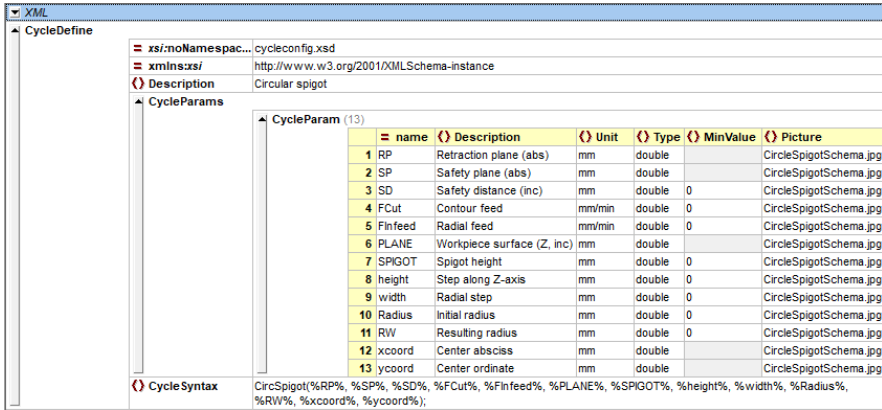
XML

CycleDefine

= xsi:noNamespac... cycleconfig.xsd

= xmlns:xsi http://www.w3.org/2001/XMLSchema-instance

() Description Circular spigot

CycleParams

CycleParam (13)

| | = name | () Description | () Unit | () Type | () MinValue | () Picture |
|---|---|---|---|---|---|---|
| 1 | RP | Retraction plane (abs) | mm | double | | CircleSpigotSchema.jpg |
| 2 | SP | Safety plane (abs) | mm | double | | CircleSpigotSchema.jpg |
| 3 | SD | Safety distance (inc) | mm | double | 0 | CircleSpigotSchema.jpg |
| 4 | FCut | Contour feed | mm/min | double | 0 | CircleSpigotSchema.jpg |
| 5 | FInfeed | Radial feed | mm/min | double | 0 | CircleSpigotSchema.jpg |
| 6 | PLANE | Workpiece surface (Z, inc) | mm | double | | CircleSpigotSchema.jpg |
| 7 | SPIGOT | Spigot height | mm | double | 0 | CircleSpigotSchema.jpg |
| 8 | height | Step along Z-axis | mm | double | 0 | CircleSpigotSchema.jpg |
| 9 | width | Radial step | mm | double | 0 | CircleSpigotSchema.jpg |
| 10 | Radius | Initial radius | mm | double | 0 | CircleSpigotSchema.jpg |
| 11 | RW | Resulting radius | mm | double | 0 | CircleSpigotSchema.jpg |
| 12 | xcoord | Center abscissa | mm | double | | CircleSpigotSchema.jpg |
| 13 | ycoord | Center ordinate | mm | double | | CircleSpigotSchema.jpg |

() CycleSyntax CircSpigot(%RP%, %SP%, %SD%, %FCut%, %FInfeed%, %PLANE%, %SPIGOT%, %height%, %width%, %Radius%, %RW%, %xcoord%, %ycoord%);